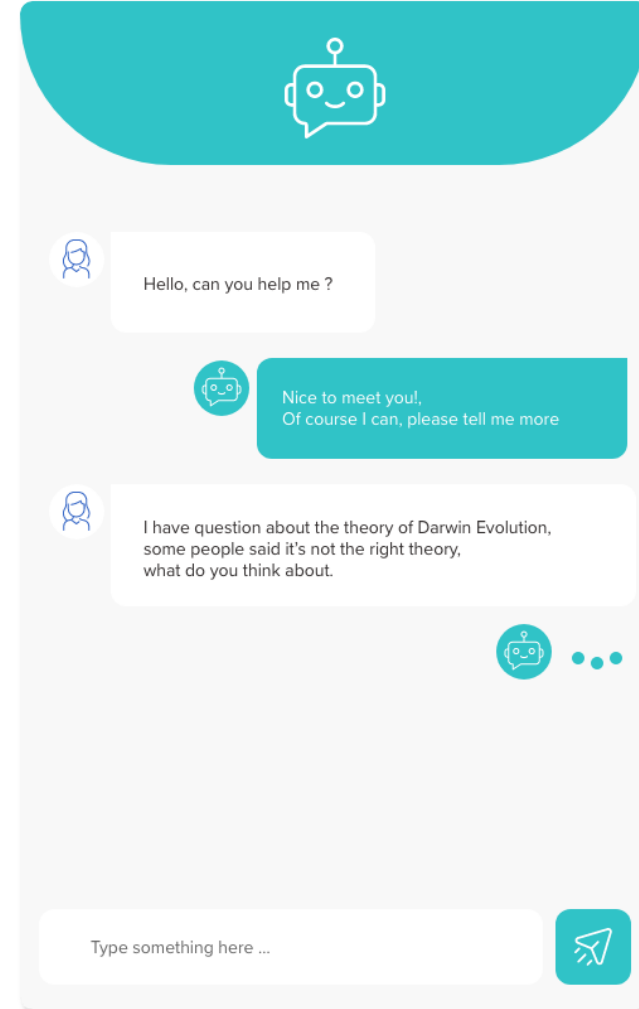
Hello, can you help me ?

Nice to meet you!,
Of course I can, please tell me more

I have question about the theory of Darwin Evolution, some people said it's not the right theory, what do you think about.

Type something here ...